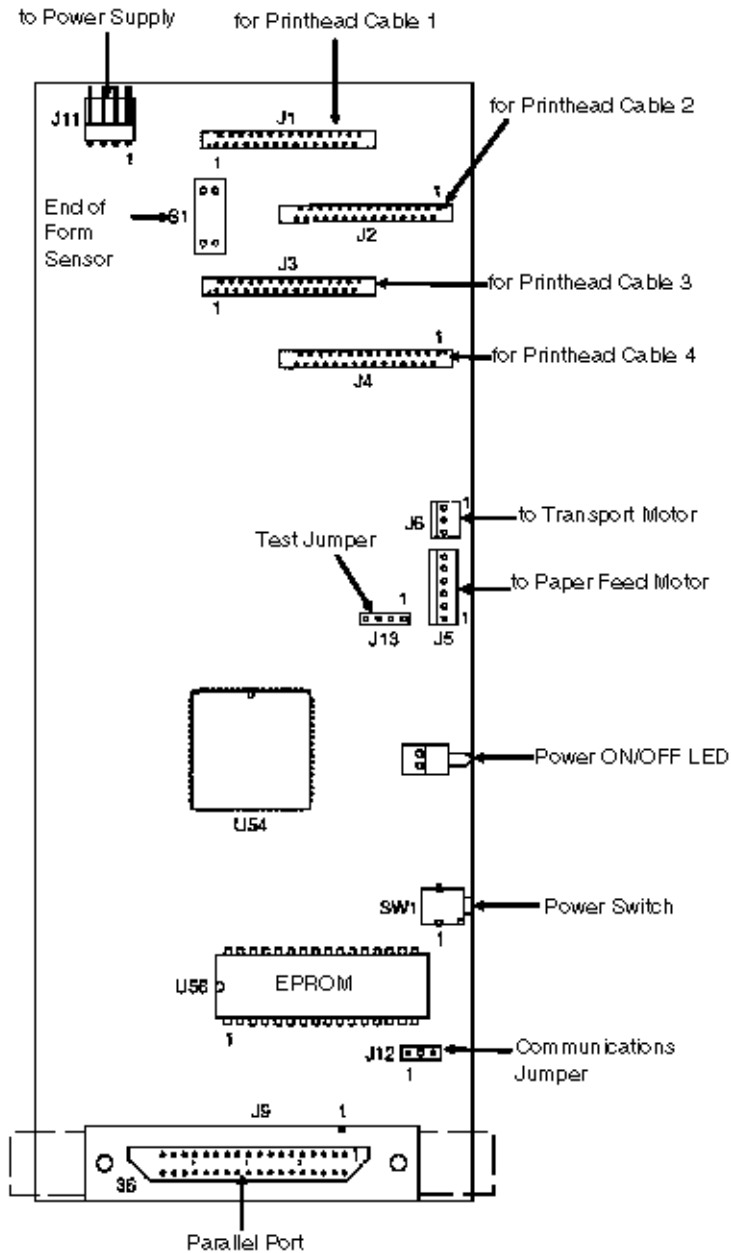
to Power Supply

for Printhead Cable 1

J11

1

J1

1

for Printhead Cable 2

1

End of Form Sensor

S1

J2

J3

for Printhead Cable 3

1

1

for Printhead Cable 4

J4

J6

1

to Transport Motor

Test Jumper

to Paper Feed Motor

1

J13

J5

1

Power ON/OFF LED

U54

SW1

Power Switch

1

U56

EPROM

1

J12

Communications Jumper

1

J9

1

36

Parallel Port